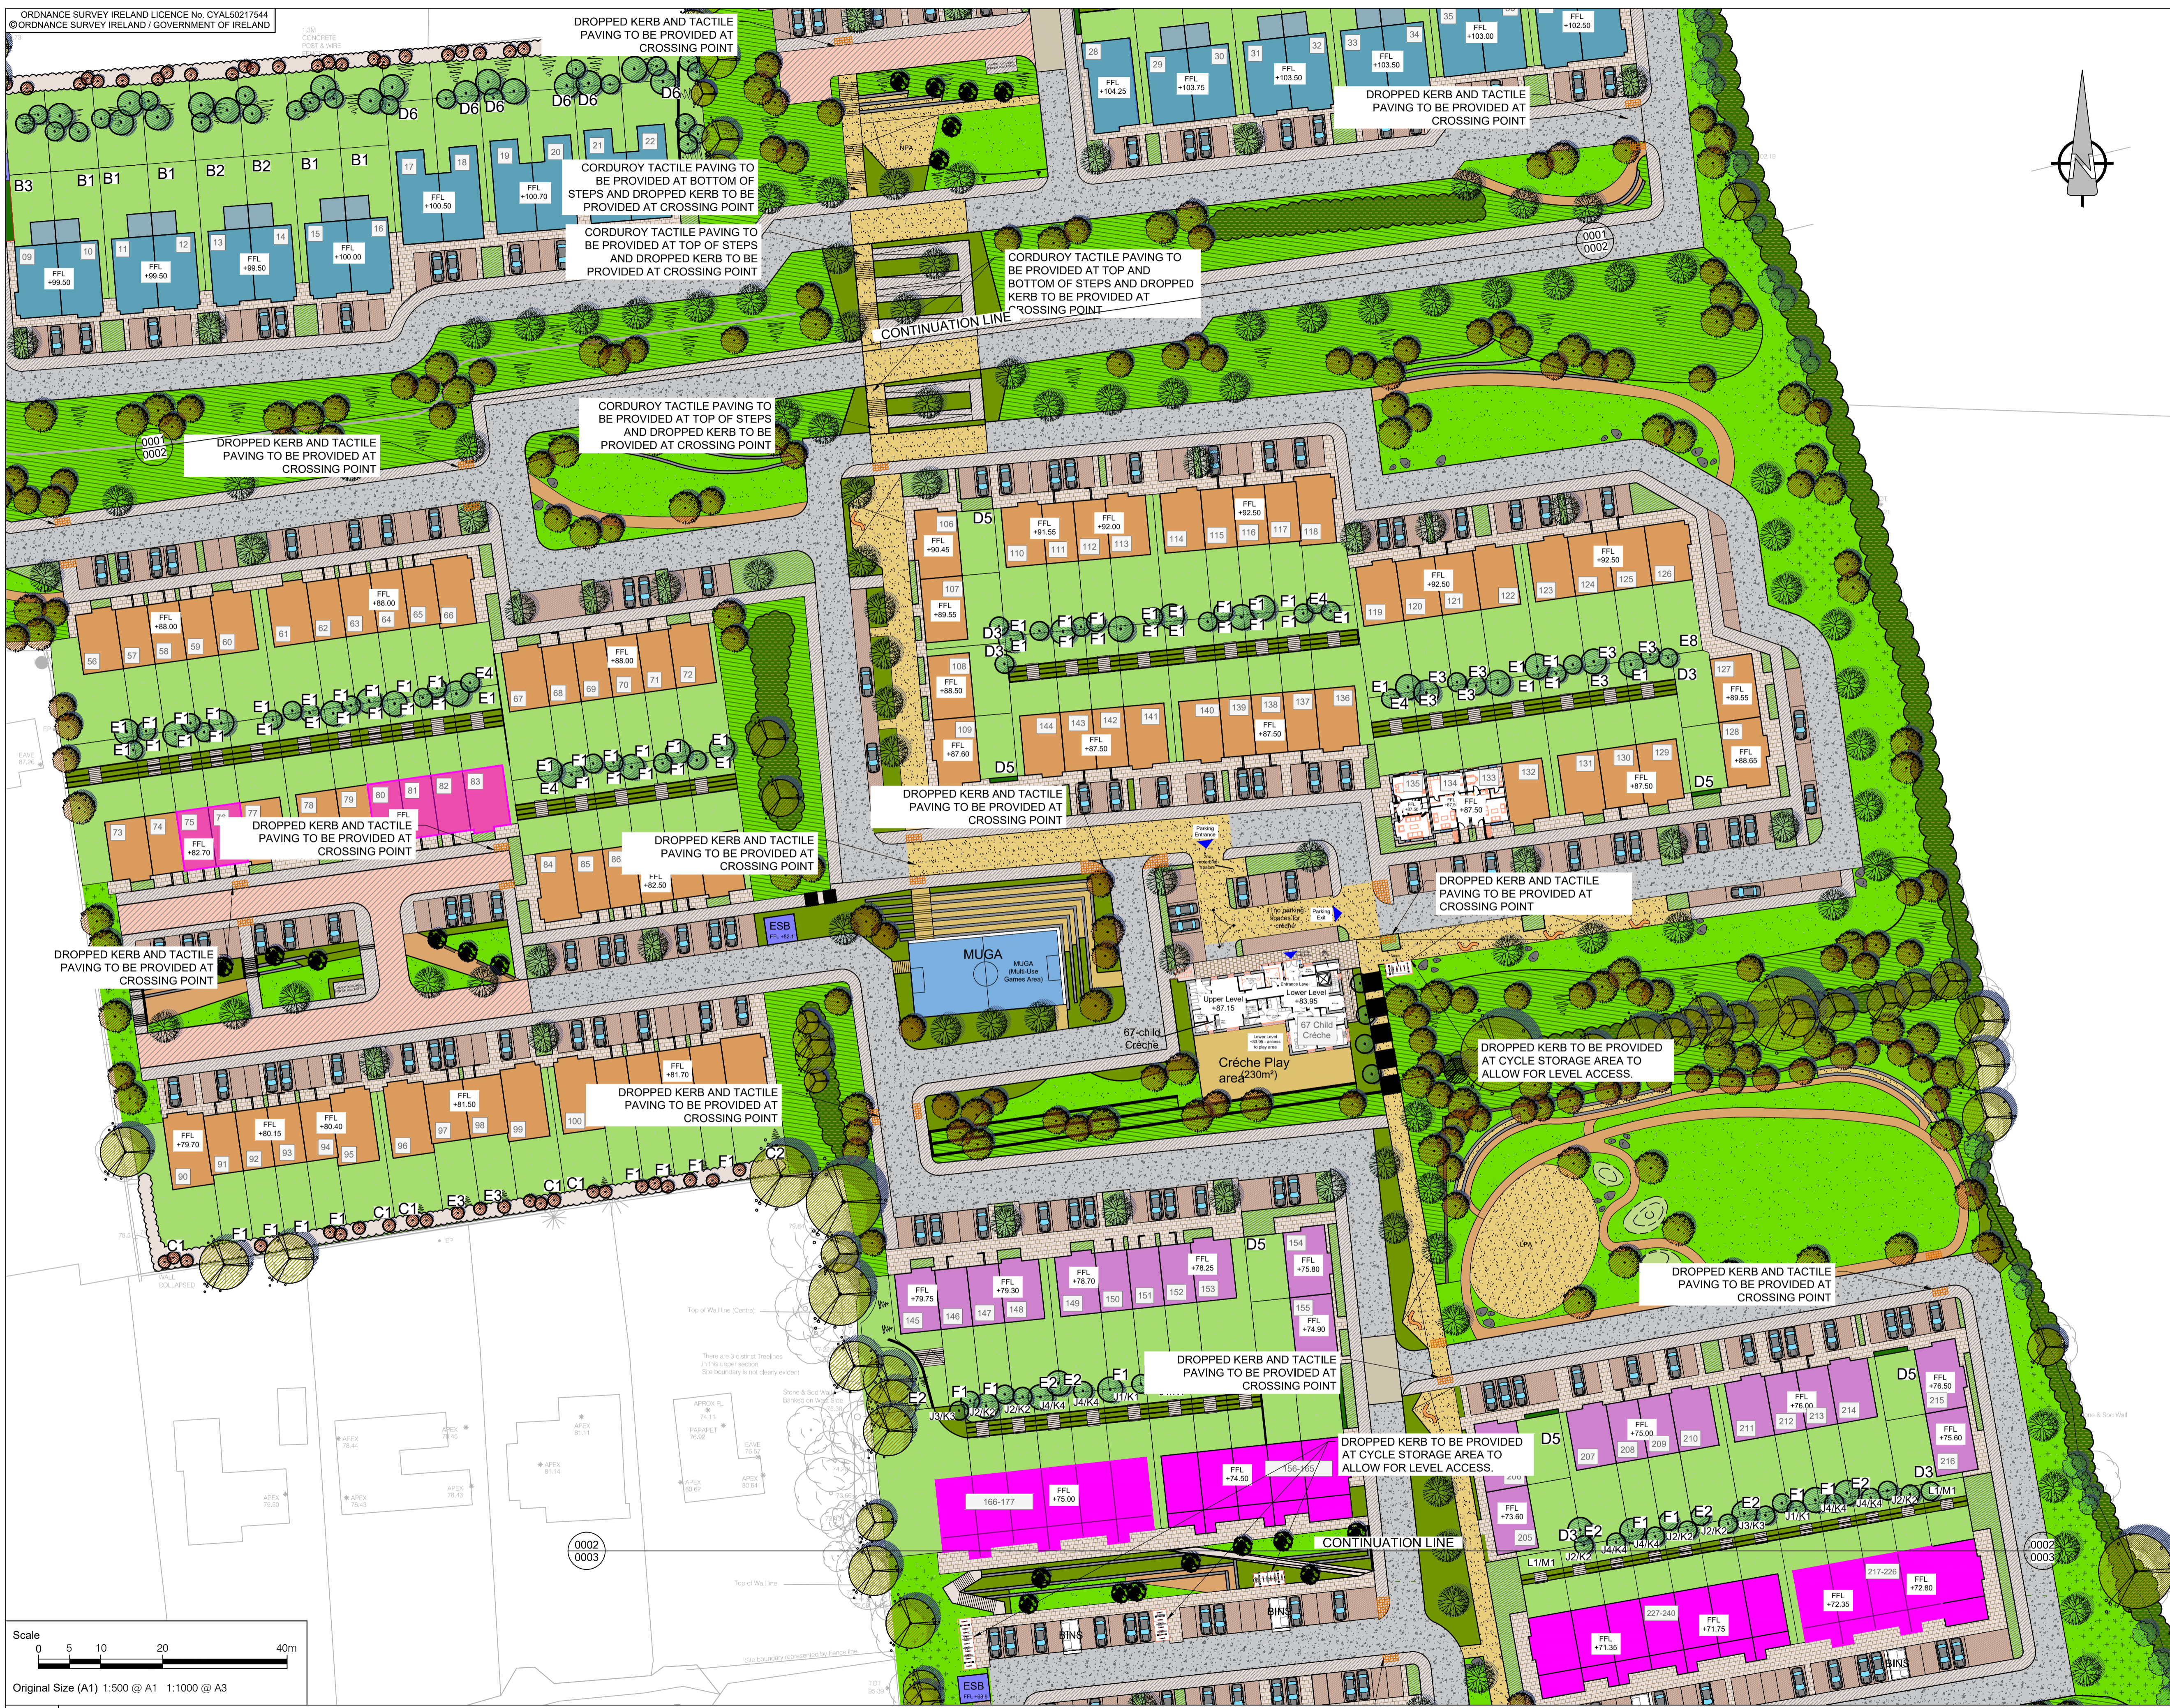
ORDNANCE SURVEY IRELAND LICENCE No. CYAL50217544
©ORDNANCE SURVEY IRELAND / GOVERNMENT OF IRELAND

DROPPED KERB AND TACTILE PAVING TO BE PROVIDED AT CROSSING POINT

DROPPED KERB AND TACTILE PAVING TO BE PROVIDED AT CROSSING POINT

CORDUROY TACTILE PAVING TO BE PROVIDED AT BOTTOM OF STEPS AND DROPPED KERB TO BE PROVIDED AT CROSSING POINT

CORDUROY TACTILE PAVING TO BE PROVIDED AT TOP OF STEPS AND DROPPED KERB TO BE PROVIDED AT CROSSING POINT

CORDUROY TACTILE PAVING TO BE PROVIDED AT TOP AND BOTTOM OF STEPS AND DROPPED KERB TO BE PROVIDED AT CROSSING POINT

CONTINUATION LINE

0001
0002

CORDUROY TACTILE PAVING TO BE PROVIDED AT TOP OF STEPS AND DROPPED KERB TO BE PROVIDED AT CROSSING POINT

0001
0002

DROPPED KERB AND TACTILE PAVING TO BE PROVIDED AT CROSSING POINT

N

D6 D6 D6 D6 D6 D6
B3 B1 B1 B1 B2 B2 B1 B1
09 10 11 12 13 14 15 16 17 18 19 20 21 22
28 29 30 31 32 33 34 35

D5 D3 D3 E1 E4 E8 D3 D5 D5 D5

DROPPED KERB AND TACTILE PAVING TO BE PROVIDED AT CROSSING POINT

DROPPED KERB AND TACTILE PAVING TO BE PROVIDED AT CROSSING POINT

DROPPED KERB AND TACTILE PAVING TO BE PROVIDED AT CROSSING POINT

DROPPED KERB AND TACTILE PAVING TO BE PROVIDED AT CROSSING POINT

DROPPED KERB AND TACTILE PAVING TO BE PROVIDED AT CROSSING POINT

ESB

MUGA
MUGA (Multi-Use Games Area)

67-child Creche

Upper Level
Lower Level
67 Child Creche

Créche Play area (230m²)

DROPPED KERB TO BE PROVIDED AT CYCLE STORAGE AREA TO ALLOW FOR LEVEL ACCESS.

DROPPED KERB AND TACTILE PAVING TO BE PROVIDED AT CROSSING POINT

DROPPED KERB AND TACTILE PAVING TO BE PROVIDED AT CROSSING POINT

DROPPED KERB TO BE PROVIDED AT CYCLE STORAGE AREA TO ALLOW FOR LEVEL ACCESS.

166-177
156-165
217-226
227-240

CONTINUATION LINE

0002
0003

0002
0003

BINS
BINS
BINS

ESB

Scale
0 5 10 20 40m
Original Size (A1) 1:500 @ A1 1:1000 @ A3